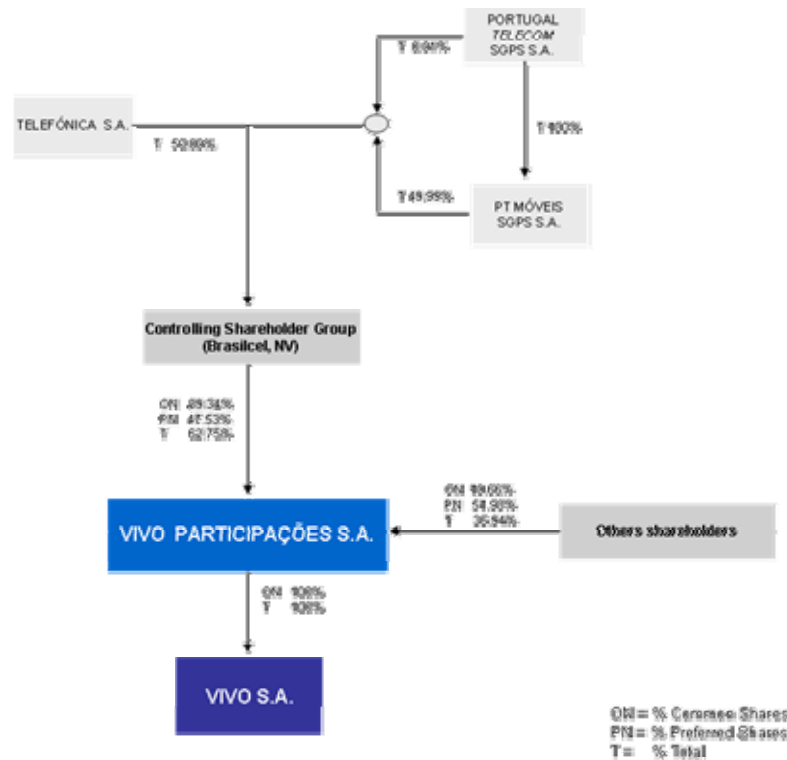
PORTUGAL
TELECOM
SGPS S.A.

T 0,01%

TELEFÓNICA S.A.

T 50,00%

T 100%

T 49,99%

PT MÓVEIS
SGPS S.A.

Controlling Shareholder Group
(Brasilcel, NV)

ON 89,34%
PN 47,53%
T 62,75%

ON 10,66%
PN 51,98%
T 36,94%

VIVO PARTICIPAÇÕES S.A.

Others shareholders

ON 100%
T 100%

VIVO S.A.

ON = % Common Shares
PN = % Preferred Shares
T = % Total